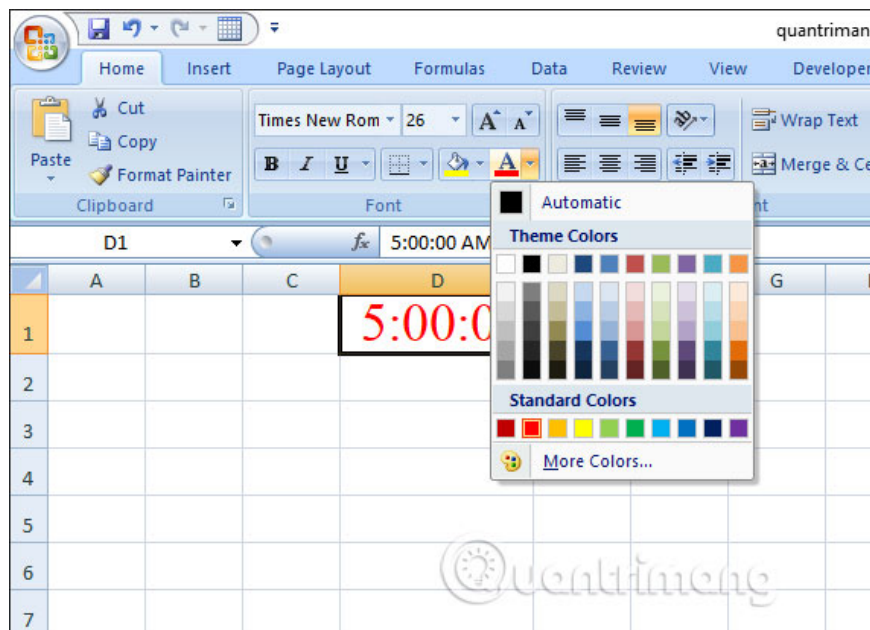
quantriman

Home Insert Page Layout Formulas Data Review View Developer

Cut
Copy
Paste
Format Painter
Clipboard

Times New Rom 26
B I U A
Font

Wrap Text
Merge & Ce

D1
5:00:00 AM

A B C D G

1 5:00:0
2
3
4
5
6
7

Automatic
Theme Colors
Standard Colors
More Colors...

Quantrimang